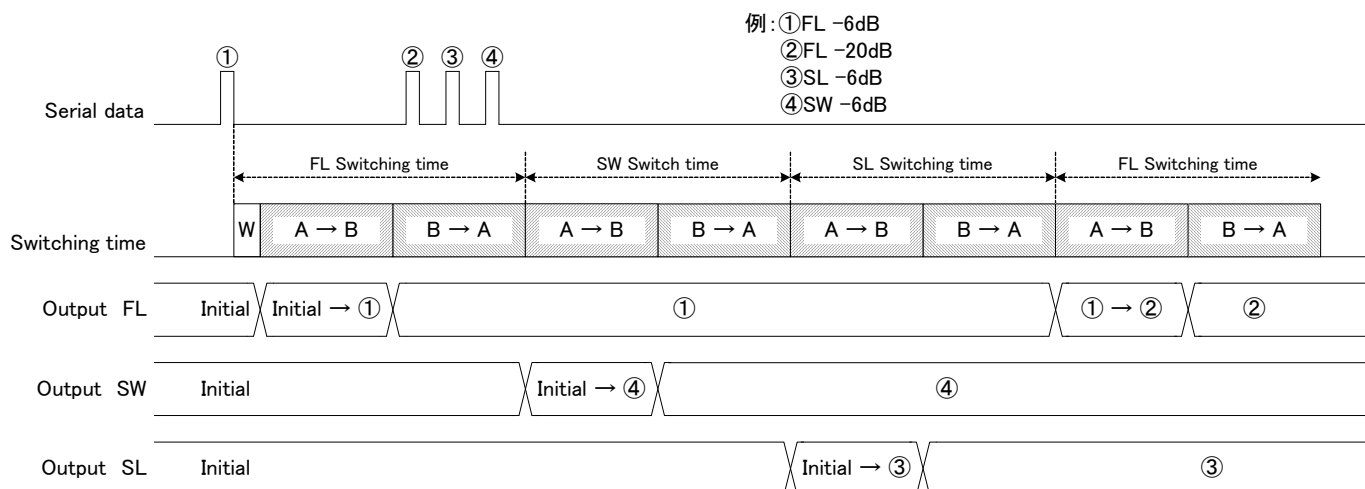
例:①FL −6dB
②FL −20dB
③SL −6dB
④SW −6dB

①　②　③　④

Serial data

FL Switching time　SW Switch time　SL Switching time　FL Switching time

Switching time　W　A → B　B → A　A → B　B → A　A → B　B → A　A → B　B → A

Output FL　Initial　Initial → ①　①　① → ②　②

Output SW　Initial　Initial → ④　④

Output SL　Initial　Initial → ③　③